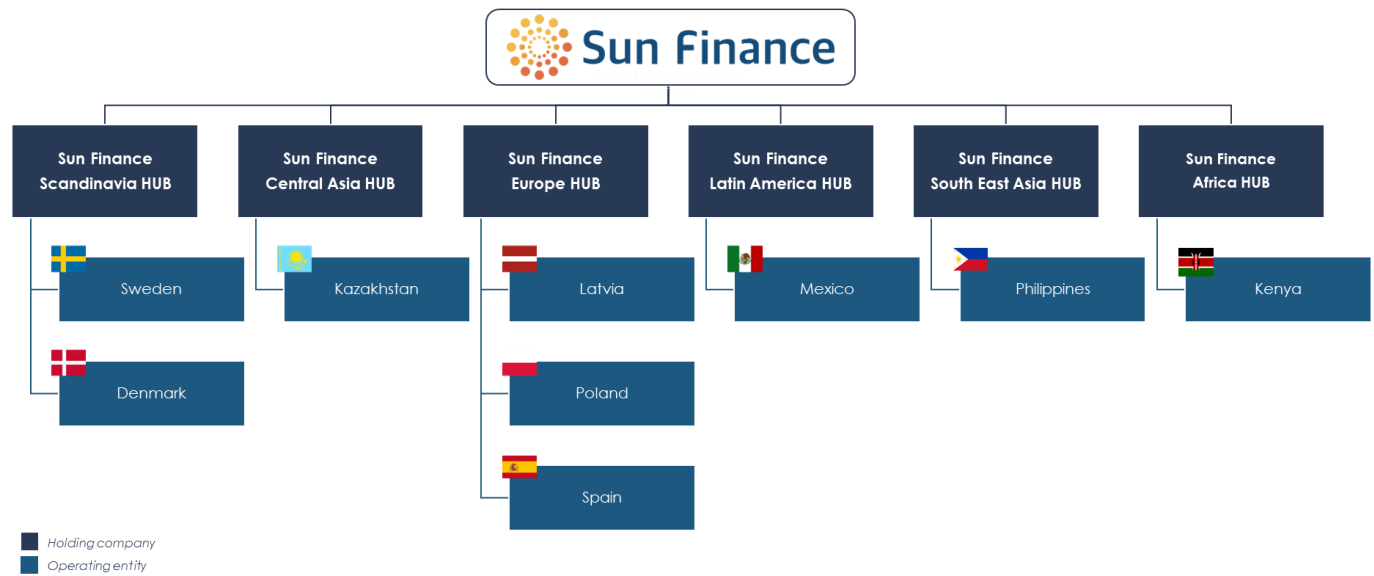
Sun Finance

Sun Finance Scandinavia HUB

Sweden

Denmark

Sun Finance Central Asia HUB

Kazakhstan

Sun Finance Europe HUB

Latvia

Poland

Spain

Sun Finance Latin America HUB

Mexico

Sun Finance South East Asia HUB

Philippines

Sun Finance Africa HUB

Kenya

Holding company

Operating entity